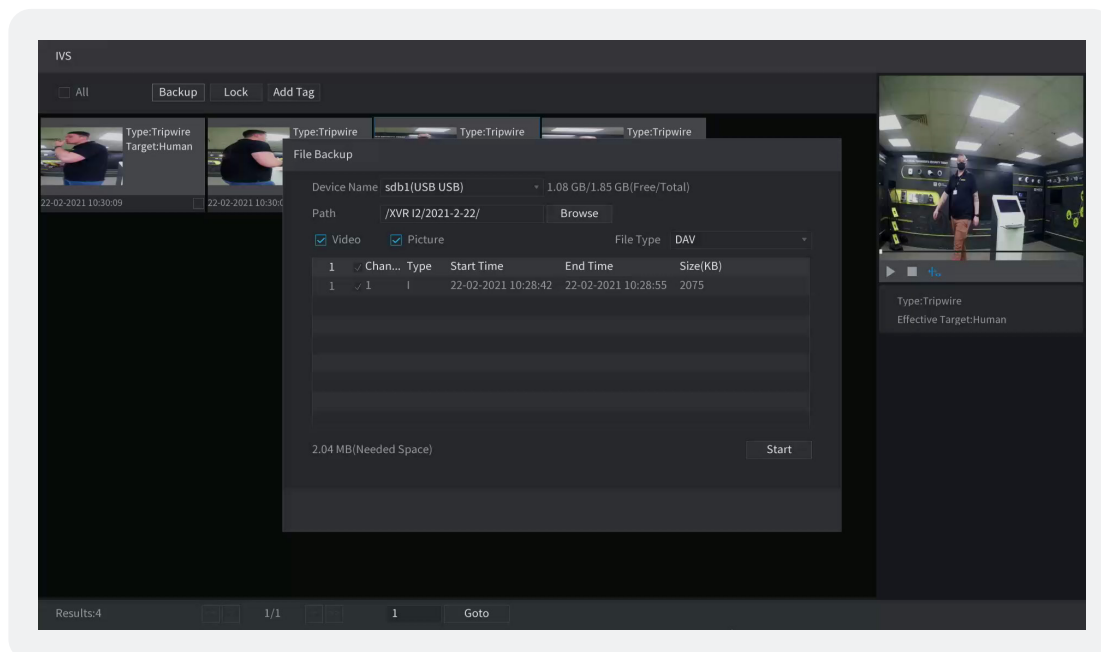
IVS

All Backup Lock Add Tag

Type:Tripwire
Target:Human
22-02-2021 10:30:09

Type:Tripwire
22-02-2021 10:30:0

Type:Tripwire

Type:Tripwire

File Backup

Device Name sdb1(USB USB) 1.08 GB/1.85 GB(Free/Total)

Path /XVR I2/2021-2-22/ Browse

Video Picture File Type DAV

| 1 | Chan... | Type | Start Time | End Time | Size(KB) |
|---|---|---|---|---|---|
| 1 | 1 | I | 22-02-2021 10:28:42 | 22-02-2021 10:28:55 | 2075 |

2.04 MB(Needed Space) Start

Type:Tripwire
Effective Target:Human

Results:4 1/1 1 Goto